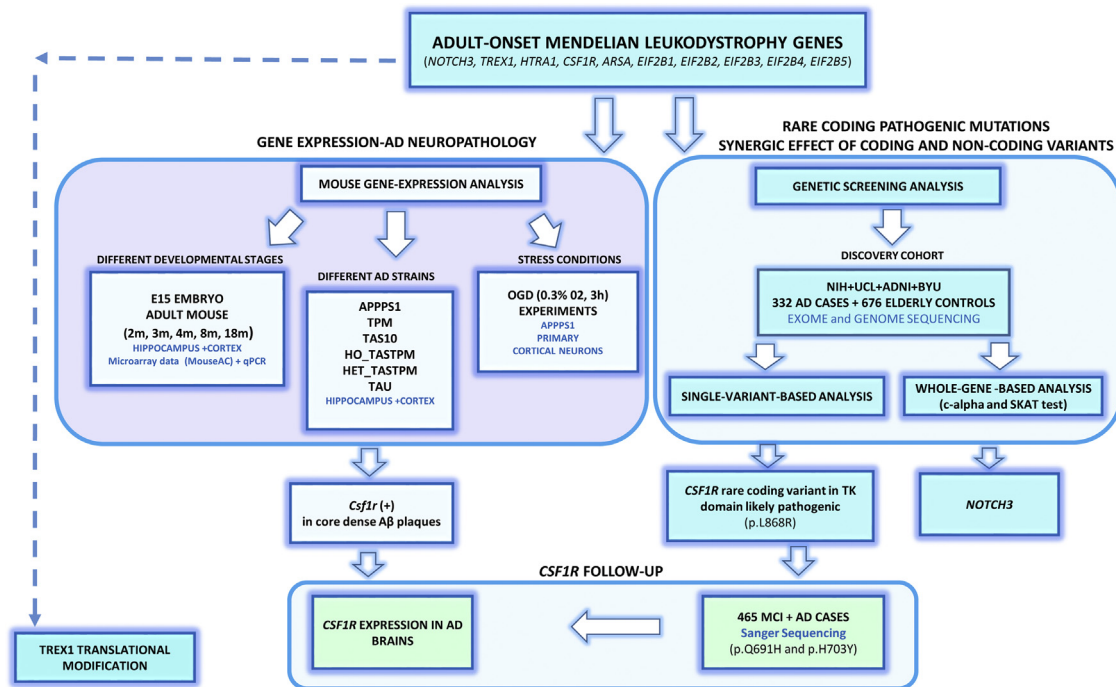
ADULT-ONSET MENDELIAN LEUKODYSTROPHY GENES
(NOTCH3, TREX1, HTRA1, CSF1R, ARSA, EIF2B1, EIF2B2, EIF2B3, EIF2B4, EIF2B5)

GENE EXPRESSION-AD NEUROPATHOLOGY

RARE CODING PATHOGENIC MUTATIONS
SYNERGIC EFFECT OF CODING AND NON-CODING VARIANTS

MOUSE GENE-EXPRESSION ANALYSIS

DIFFERENT DEVELOPMENTAL STAGES

E15 EMBRYO
ADULT MOUSE
(2m, 3m, 4m, 8m, 18m)
HIPPOCAMPUS +CORTEX
Microarray data (MouseAC) + qPCR

DIFFERENT AD STRAINS

APPPS1
TPM
TAS10
HO_TASTPM
HET_TASTPM
TAU
HIPPOCAMPUS +CORTEX

STRESS CONDITIONS

OGD (0.3% 02, 3h)
EXPERIMENTS
APPPS1
PRIMARY
CORTICAL NEURONS

GENETIC SCREENING ANALYSIS

DISCOVERY COHORT

NIH+UCL+ADNI+BYU
332 AD CASES + 676 ELDERLY CONTROLS
EXOME and GENOME SEQUENCING

SINGLE-VARIANT-BASED ANALYSIS

WHOLE-GENE -BASED ANALYSIS
(c-alpha and SKAT test)

Csf1r (+)
in core dense Aβ plaques

CSF1R rare coding variant in TK domain likely pathogenic
(p.L868R)

NOTCH3

CSF1R FOLLOW-UP

CSF1R EXPRESSION IN AD BRAINS

465 MCI + AD CASES
Sanger Sequencing
(p.Q691H and p.H703Y)

TREX1 TRANSLATIONAL MODIFICATION